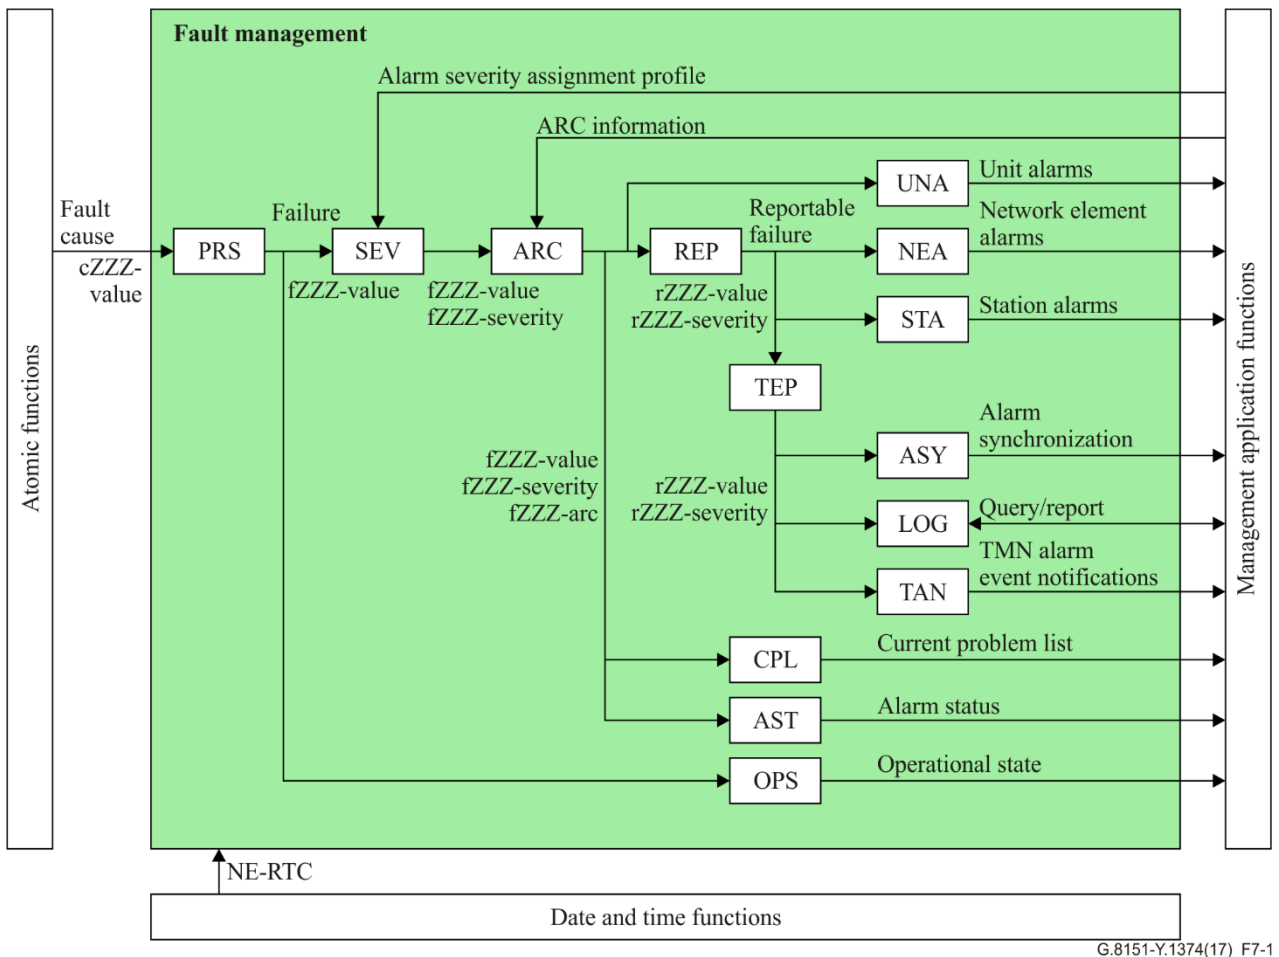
Atomic functions

Fault management

Alarm severity assignment profile

ARC information

Fault cause

cZZZ-value

PRS

Failure

SEV

fZZZ-value

ARC

fZZZ-value
fZZZ-severity

REP

Reportable failure

rZZZ-value
rZZZ-severity

UNA

Unit alarms

NEA

Network element alarms

STA

Station alarms

TEP

fZZZ-value
fZZZ-severity
fZZZ-arc

rZZZ-value
rZZZ-severity

ASY

Alarm synchronization

LOG

Query/report

TAN

TMN alarm event notifications

CPL

Current problem list

AST

Alarm status

OPS

Operational state

Management application functions

NE-RTC

Date and time functions

G.8151-Y.1374(17) F7-1